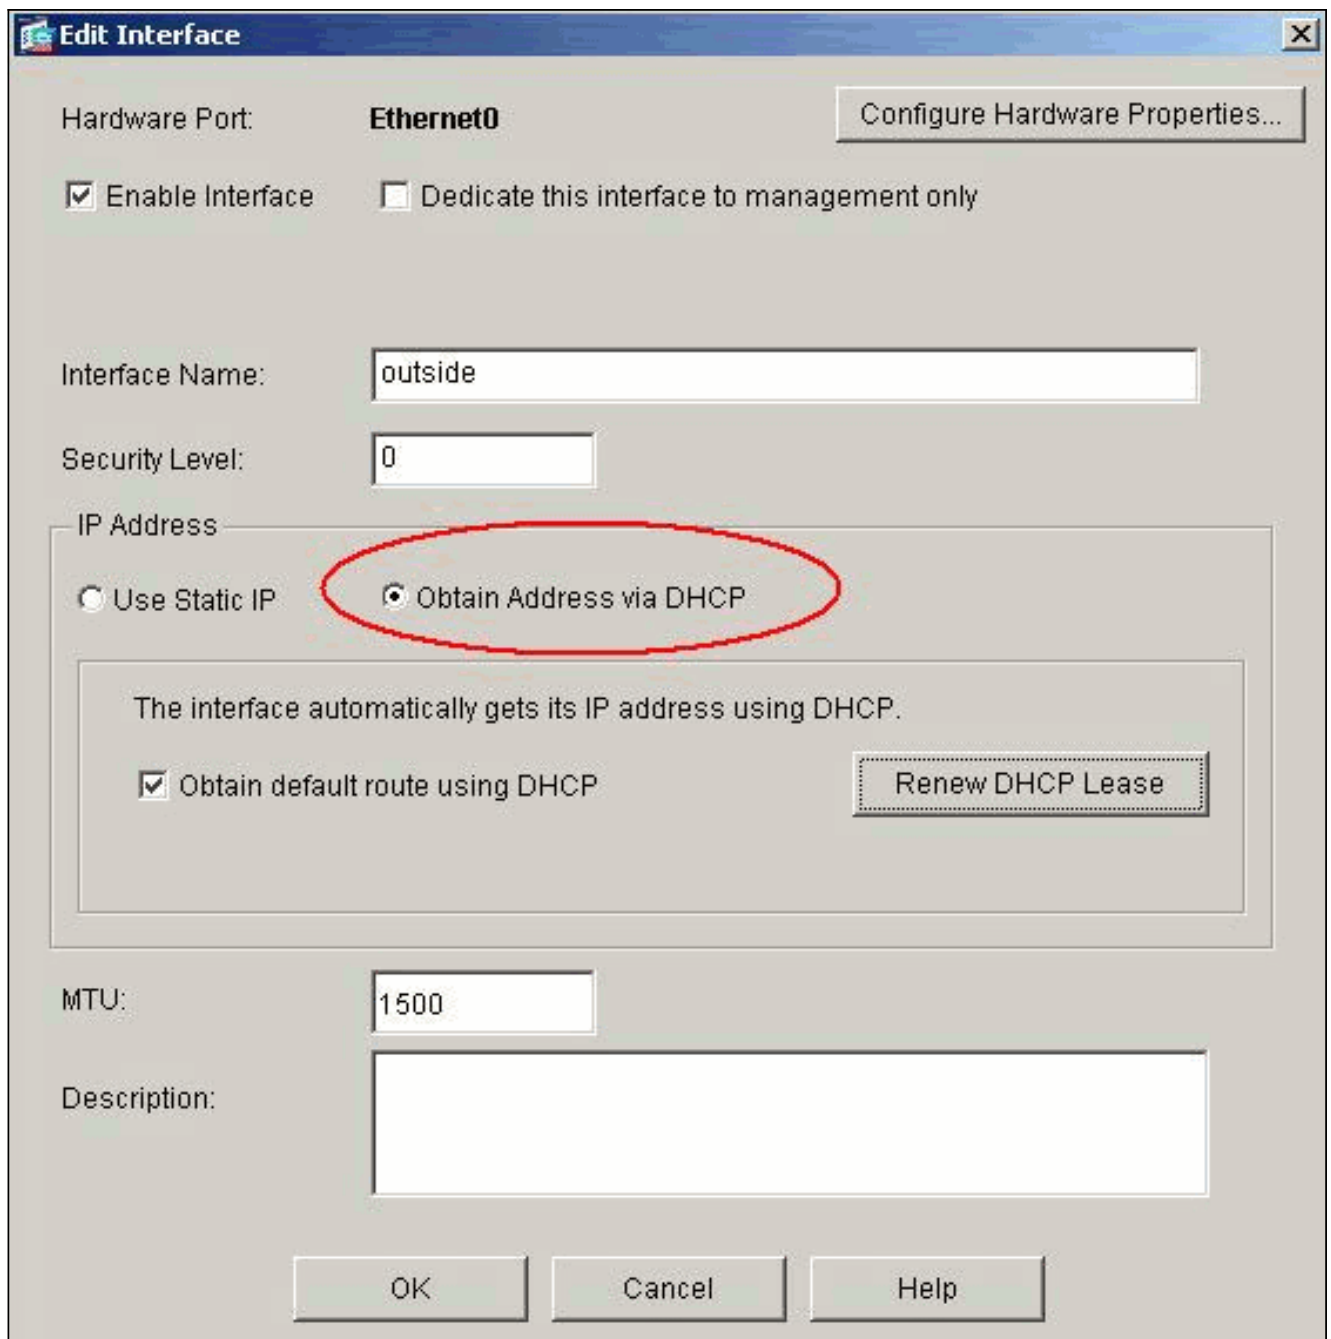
Edit Interface

Hardware Port: Ethernet0

Configure Hardware Properties...

Enable Interface

Dedicate this interface to management only

Interface Name: outside

Security Level: 0

IP Address

Use Static IP

Obtain Address via DHCP

The interface automatically gets its IP address using DHCP.

Obtain default route using DHCP

Renew DHCP Lease

MTU: 1500

Description:

OK Cancel Help